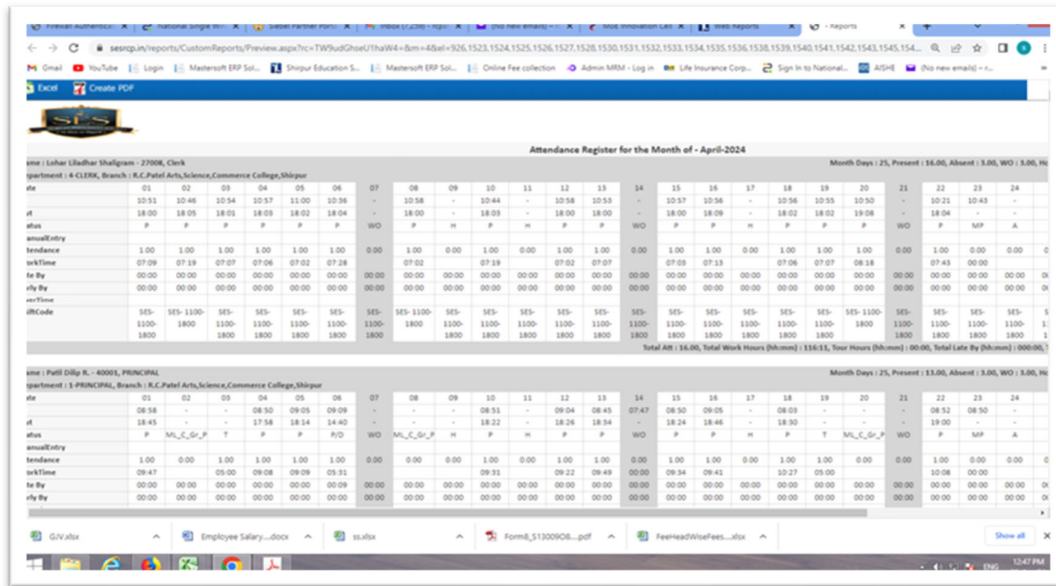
Firewall Authentica ×
National Single W ×
Seebel Partner Portal ×
Inbox (7,238) ×
(No new emails) ×
MoE Innovation Cell ×
Web Reports ×
- Reports ×

sesrcp.in/reports/CustomReports/Preview.aspx?rc=TW9udGhseUThaW4=&m=4&el=926,1523,1524,1525,1526,1527,1528,1530,1531,1532,1533,1534,1535,1536,1538,1539,1540,1541,1542,1543,1545,154...

Gmail YouTube Login Mastersoft ERP Sol... Shirpur Education S... Mastersoft ERP Sol... Online Fee collection Admin MRM - Log in Life Insurance Corp... Sign In to National... AISHE (No new emails) - r...

Excel Create PDF

Attendance Register for the Month of - April-2024

ame : Lohar Liladhar Shaligram - 27008, Clerk
Month Days : 25, Present : 16.00, Absent : 3.00, WO : 3.00, H
partment : 4-CLERK, Branch : R.C.Patel Arts,Science,Commerce College,Shirpur

| ate | 01 | 02 | 03 | 04 | 05 | 06 | 07 | 08 | 09 | 10 | 11 | 12 | 13 | 14 | 15 | 16 | 17 | 18 | 19 | 20 | 21 | 22 | 23 | 24 |
|---|---|---|---|---|---|---|---|---|---|---|---|---|---|---|---|---|---|---|---|---|---|---|---|---|
| | 10:51 | 10:46 | 10:54 | 10:57 | 11:00 | 10:36 | - | 10:58 | - | 10:44 | - | 10:58 | 10:53 | - | 10:57 | 10:56 | - | 10:56 | 10:55 | 10:50 | - | 10:21 | 10:43 | - |
| t | 18:00 | 18:05 | 18:01 | 18:03 | 18:02 | 18:04 | - | 18:00 | - | 18:03 | - | 18:00 | 18:00 | - | 18:00 | 18:09 | - | 18:02 | 18:02 | 19:08 | - | 18:04 | - | - |
| atus | P | P | P | P | P | P | WO | P | H | P | H | P | P | WO | P | P | H | P | P | P | WO | P | MP | A |
| anualEntry | | | | | | | | | | | | | | | | | | | | | | | | |
| ttendance | 1.00 | 1.00 | 1.00 | 1.00 | 1.00 | 1.00 | 0.00 | 1.00 | 0.00 | 1.00 | 0.00 | 1.00 | 1.00 | 0.00 | 1.00 | 1.00 | 0.00 | 1.00 | 1.00 | 1.00 | 0.00 | 1.00 | 0.00 | 0.00 |
| orkTime | 07:09 | 07:19 | 07:07 | 07:06 | 07:02 | 07:28 | | 07:02 | | 07:19 | | 07:02 | 07:07 | | 07:03 | 07:13 | | 07:06 | 07:07 | 08:18 | | 07:43 | 00:00 | |
| te By | 00:00 | 00:00 | 00:00 | 00:00 | 00:00 | 00:00 | 00:00 | 00:00 | 00:00 | 00:00 | 00:00 | 00:00 | 00:00 | 00:00 | 00:00 | 00:00 | 00:00 | 00:00 | 00:00 | 00:00 | 00:00 | 00:00 | 00:00 | 00:00 |
| rly By | 00:00 | 00:00 | 00:00 | 00:00 | 00:00 | 00:00 | 00:00 | 00:00 | 00:00 | 00:00 | 00:00 | 00:00 | 00:00 | 00:00 | 00:00 | 00:00 | 00:00 | 00:00 | 00:00 | 00:00 | 00:00 | 00:00 | 00:00 | 00:00 |
| verTime | | | | | | | | | | | | | | | | | | | | | | | | |
| iftCode | SES-1100-1800 | SES- 1100-1800 | SES-1100-1800 | SES-1100-1800 | SES-1100-1800 | SES-1100-1800 | SES-1100-1800 | SES- 1100-1800 | SES-1100-1800 | SES-1100-1800 | SES-1100-1800 | SES-1100-1800 | SES-1100-1800 | SES-1100-1800 | SES-1100-1800 | SES-1100-1800 | SES-1100-1800 | SES-1100-1800 | SES-1100-1800 | SES- 1100-1800 | SES-1100-1800 | SES-1100-1800 | SES-1100-1800 | SES-1100-1800 |

Total Att : 16.00, Total Work Hours (hh:mm) : 116:11, Tour Hours (hh:mm) : 00:00, Total Late By (hh:mm) : 000:00,

ame : Patil Dilip R. - 40001, PRINCIPAL
Month Days : 25, Present : 13.00, Absent : 3.00, WO : 3.00, H
partment : 1-PRINCIPAL, Branch : R.C.Patel Arts,Science,Commerce College,Shirpur

| ate | 01 | 02 | 03 | 04 | 05 | 06 | 07 | 08 | 09 | 10 | 11 | 12 | 13 | 14 | 15 | 16 | 17 | 18 | 19 | 20 | 21 | 22 | 23 | 24 |
|---|---|---|---|---|---|---|---|---|---|---|---|---|---|---|---|---|---|---|---|---|---|---|---|---|
| | 08:58 | - | - | 08:50 | 09:05 | 09:09 | - | - | - | 08:51 | - | 09:04 | 08:45 | 07:47 | 08:50 | 09:05 | - | 08:03 | - | - | - | 08:52 | 08:50 | - |
| t | 18:45 | - | - | 17:58 | 18:14 | 14:40 | - | - | - | 18:22 | - | 18:26 | 18:34 | - | 18:24 | 18:46 | - | 18:30 | - | - | - | 19:00 | - | - |
| atus | P | ML_C_Gr_P | T | P | P | P/D | WO | ML_C_Gr_P | H | P | H | P | P | WO | P | P | H | P | T | ML_C_Gr_P | WO | P | MP | A |
| anualEntry | | | | | | | | | | | | | | | | | | | | | | | | |
| ttendance | 1.00 | 0.00 | 1.00 | 1.00 | 1.00 | 1.00 | 0.00 | 0.00 | 0.00 | 1.00 | 0.00 | 1.00 | 1.00 | 0.00 | 1.00 | 1.00 | 0.00 | 1.00 | 1.00 | 0.00 | 0.00 | 1.00 | 0.00 | 0.00 |
| orkTime | 09:47 | | 05:00 | 09:08 | 09:09 | 05:31 | | | | 09:31 | | 09:22 | 09:49 | | 09:34 | 09:41 | | 10:27 | 05:00 | | | 10:08 | 00:00 | |
| te By | 00:00 | 00:00 | 00:00 | 00:00 | 00:00 | 00:00 | 00:00 | 00:00 | 00:00 | 00:00 | 00:00 | 00:00 | 00:00 | 00:00 | 00:00 | 00:00 | 00:00 | 00:00 | 00:00 | 00:00 | 00:00 | 00:00 | 00:00 | 00:00 |
| rly By | 00:00 | 00:00 | 00:00 | 00:00 | 00:00 | 00:00 | 00:00 | 00:00 | 00:00 | 00:00 | 00:00 | 00:00 | 00:00 | 00:00 | 00:00 | 00:00 | 00:00 | 00:00 | 00:00 | 00:00 | 00:00 | 00:00 | 00:00 | 00:00 |

GJV.xlsx
Employee Salary....docx
ss.xlsx
Form8_S13009O6....pdf
FeeHeadWiseFees....xlsx
Show all

ENG
12:47 PM